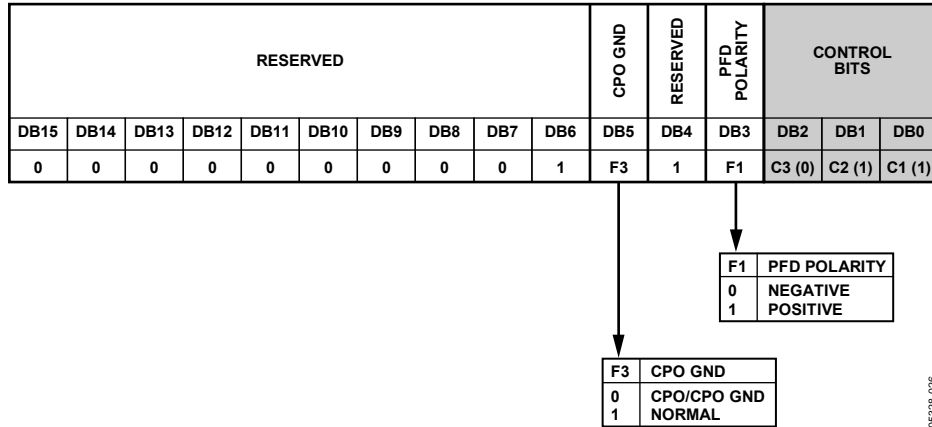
| RESERVED | | | | | | | | | | CPO GND | RESERVED | PFD POLARITY | CONTROL BITS | | |
|---|---|---|---|---|---|---|---|---|---|---|---|---|---|---|---|
| DB15 | DB14 | DB13 | DB12 | DB11 | DB10 | DB9 | DB8 | DB7 | DB6 | DB5 | DB4 | DB3 | DB2 | DB1 | DB0 |
| 0 | 0 | 0 | 0 | 0 | 0 | 0 | 0 | 0 | 1 | F3 | 1 | F1 | C3 (0) | C2 (1) | C1 (1) |

| F1 | PFD POLARITY |
|---|---|
| 0 | NEGATIVE |
| 1 | POSITIVE |

| F3 | CPO GND |
|---|---|
| 0 | CPO/CPO GND |
| 1 | NORMAL |

05328-006